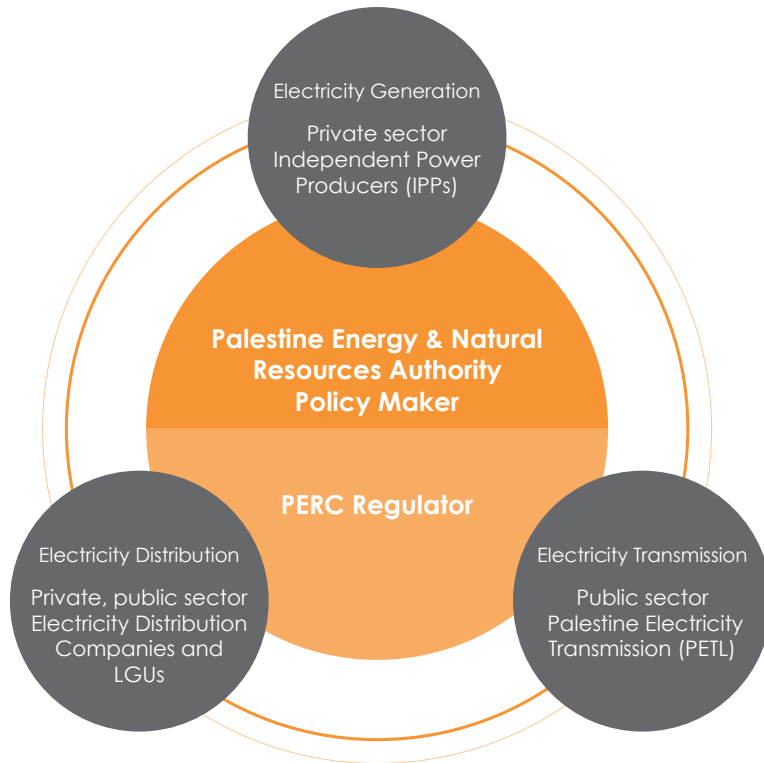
Electricity Generation

Private sector
Independent Power
Producers (IPPs)

Palestine Energy & Natural
Resources Authority
Policy Maker

PERC Regulator

Electricity Distribution

Private, public sector
Electricity Distribution
Companies and
LGUs

Electricity Transmission

Public sector
Palestine Electricity
Transmission (PETL)